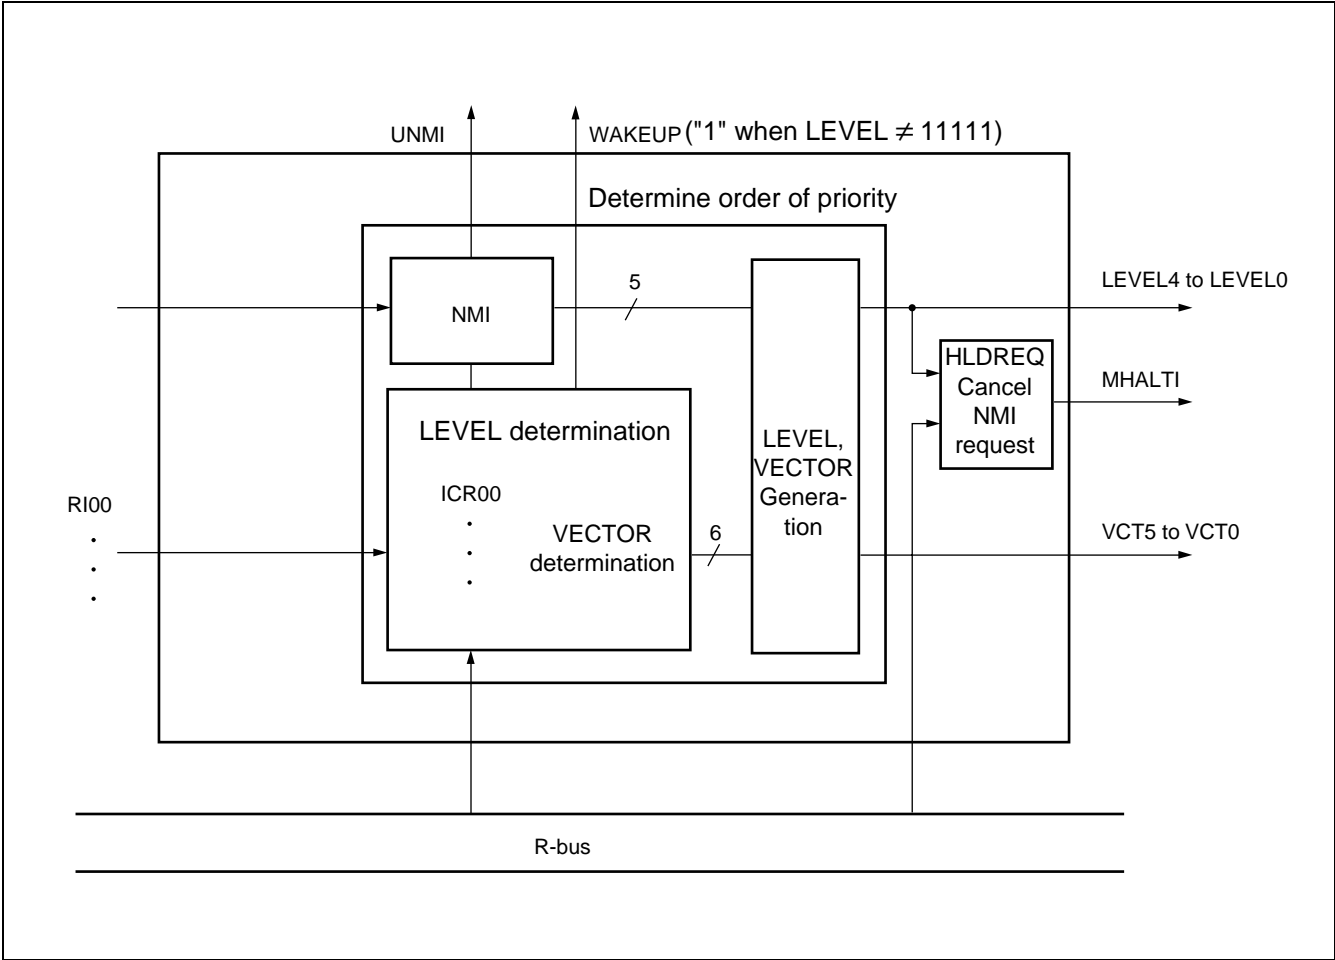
UNMI

WAKEUP ("1" when LEVEL $\neq$ 11111)

Determine order of priority

NMI

5

LEVEL4 to LEVEL0

HLDREQ Cancel NMI request

MHALTI

LEVEL determination

LEVEL, VECTOR Generation

RI00

.
.
.

ICR00
.
.
.

VECTOR determination

6

VCT5 to VCT0

R-bus